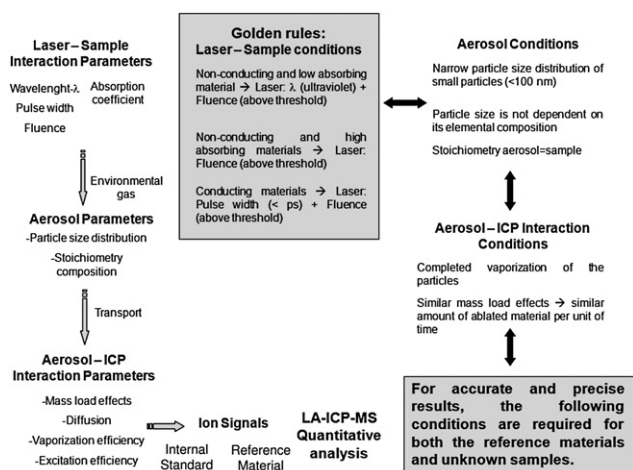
Laser – Sample Interaction Parameters

Wavelenght-λ Absorption coefficient
Pulse width
Fluence

Environmental gas

Aerosol Parameters
-Particle size distribution
-Stoichiometry composition

Transport

Aerosol – ICP Interaction Parameters
-Mass load effects
-Diffusion
-Vaporization efficiency
-Excitation efficiency

Ion Signals
Internal Standard
Reference Material

LA-ICP-MS Quantitative analysis

Golden rules: Laser – Sample conditions

Non-conducting and low absorbing material → Laser: λ (ultraviolet) + Fluence (above threshold)

Non-conducting and high absorbing materials → Laser: Fluence (above threshold)

Conducting materials → Laser: Pulse width (< ps) + Fluence (above threshold)

Aerosol Conditions

Narrow particle size distribution of small particles (<100 nm)

Particle size is not dependent on its elemental composition

Stoichiometry aerosol=sample

Aerosol – ICP Interaction Conditions

Completed vaporization of the particles

Similar mass load effects → similar amount of ablated material per unit of time

For accurate and precise results, the following conditions are required for both the reference materials and unknown samples.